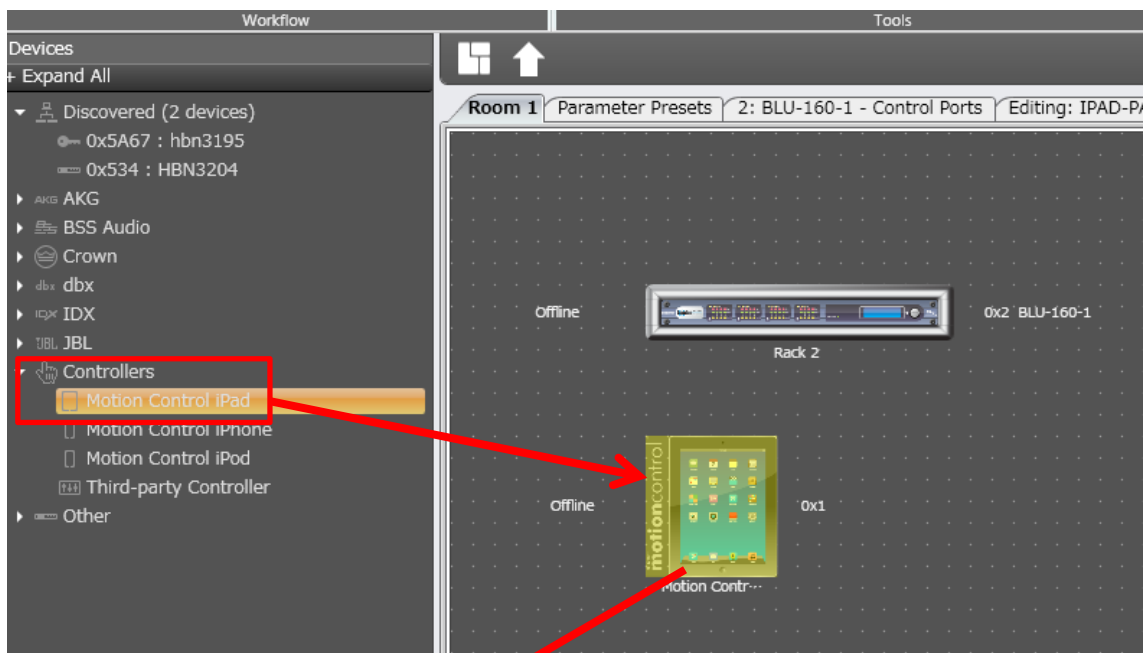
Workflow

Tools

Devices

+ Expand All

Discovered (2 devices)

0x5A67 : hbn3195

0x534 : HBN3204

AKG AKG

BSS Audio

Crown

dbx dbx

IDX IDX

JBL JBL

Controllers

Motion Control iPad

Motion Control iPhone

Motion Control iPod

Third-party Controller

Other

Room 1 | Parameter Presets | 2: BLU-160-1 - Control Ports | Editing: IPAD-PA

Offline

0x2 BLU-160-1

Rack 2

Offline

motioncontrol

0x1

Motion Contr···